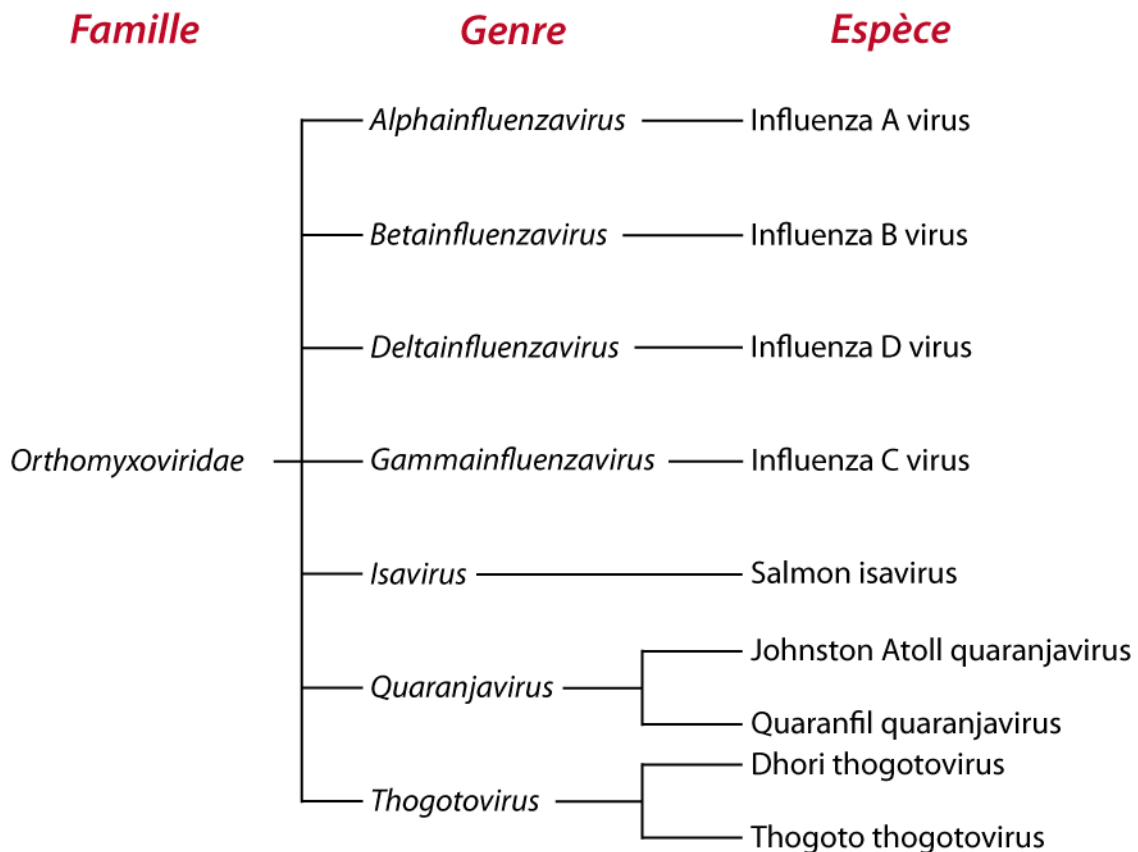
Famille

Genre

Espèce

Orthomyxoviridae

Alphainfluenzavirus

Influenza A virus

Betainfluenzavirus

Influenza B virus

Deltainfluenzavirus

Influenza D virus

Gammainfluenzavirus

Influenza C virus

Isavirus

Salmon isavirus

Quaranjavirus

Johnston Atoll quaranjavirus

Quaranfil quaranjavirus

Thogotovirus

Dhori thogotovirus

Thogoto thogotovirus